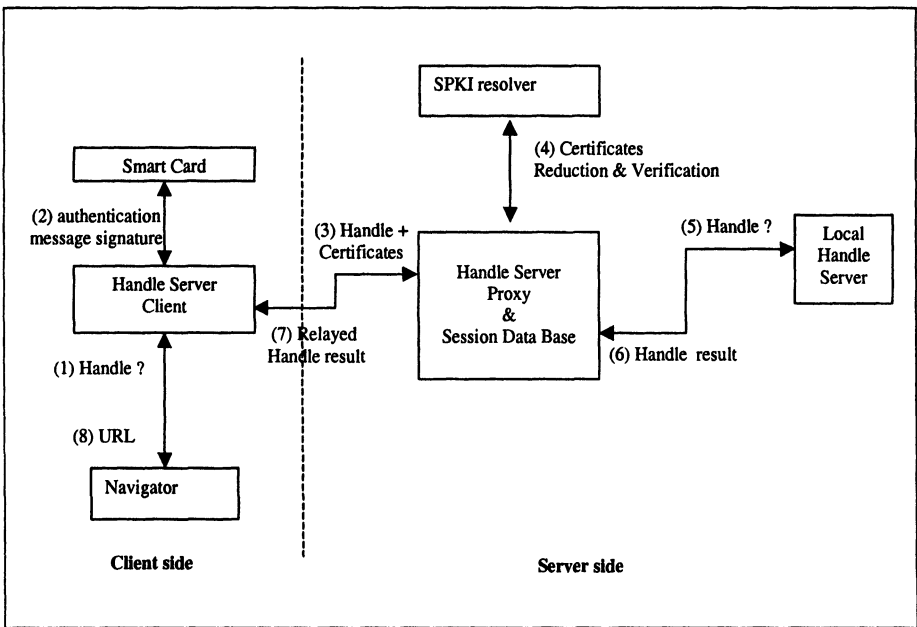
SPKI resolver

(4) Certificates Reduction & Verification

Smart Card

(2) authentication message signature

(3) Handle + Certificates

(5) Handle ?

Local Handle Server

Handle Server Client

Handle Server Proxy & Session Data Base

(7) Relayed Handle result

(6) Handle result

(1) Handle ?

(8) URL

Navigator

Client side

Server side